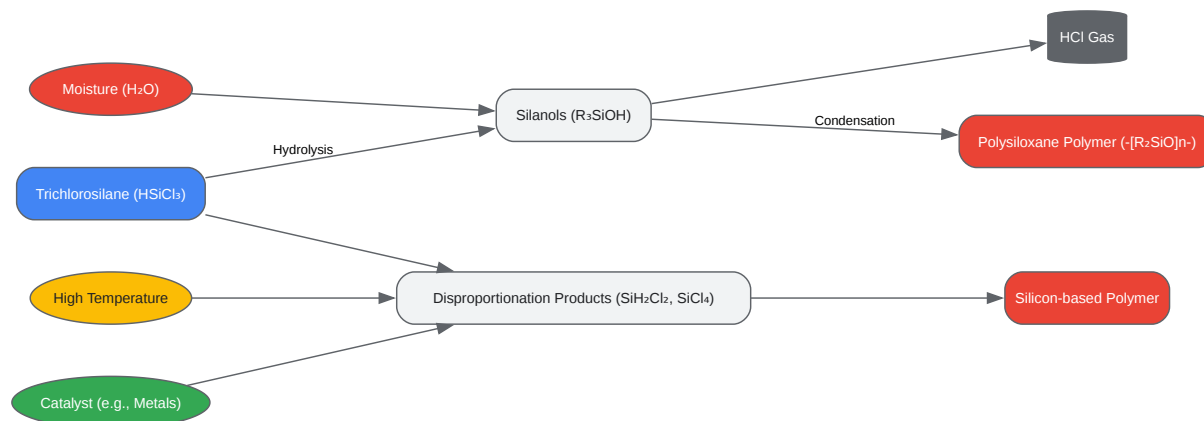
HCl Gas

Moisture ($H_2O$)

Silanols ($R_3SiOH$)

Condensation

Polysiloxane Polymer (-$[R_2SiO]n$-)

Hydrolysis

Trichlorosilane ($HSiCl_3$)

High Temperature

Disproportionation Products ($SiH_2Cl_2$, $SiCl_4$)

Silicon-based Polymer

Catalyst (e.g., Metals)